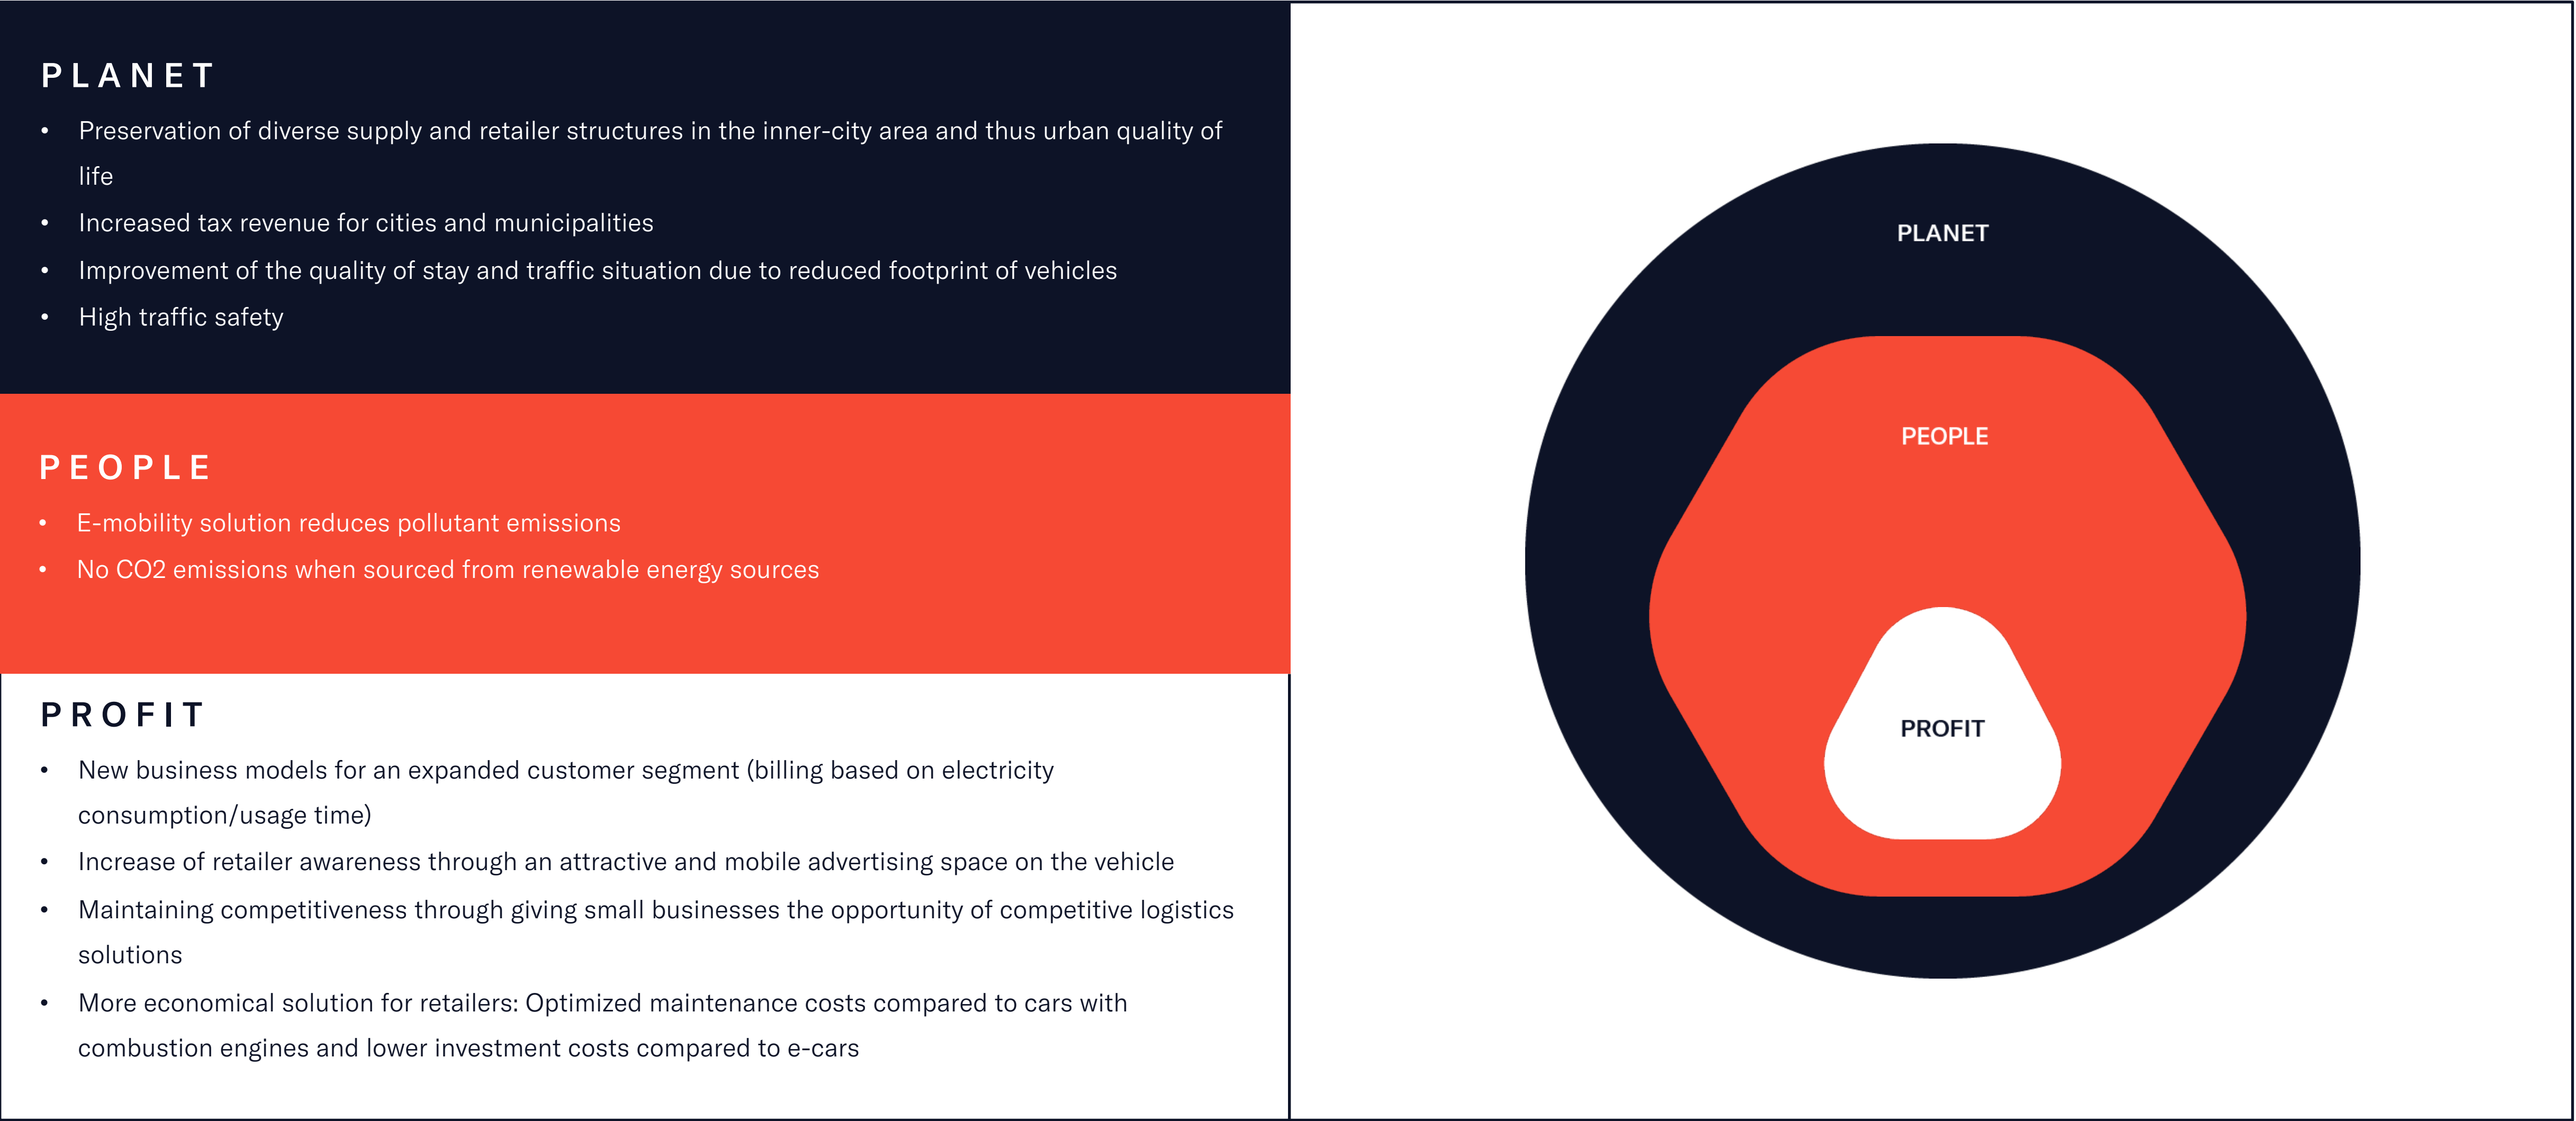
PLANET

- Preservation of diverse supply and retailer structures in the inner-city area and thus urban quality of life
- Increased tax revenue for cities and municipalities
- Improvement of the quality of stay and traffic situation due to reduced footprint of vehicles
- High traffic safety

PEOPLE

- E-mobility solution reduces pollutant emissions
- No CO2 emissions when sourced from renewable energy sources

PROFIT

- New business models for an expanded customer segment (billing based on electricity consumption/usage time)
- Increase of retailer awareness through an attractive and mobile advertising space on the vehicle
- Maintaining competitiveness through giving small businesses the opportunity of competitive logistics solutions
- More economical solution for retailers: Optimized maintenance costs compared to cars with combustion engines and lower investment costs compared to e-cars

PLANET
PEOPLE
PROFIT